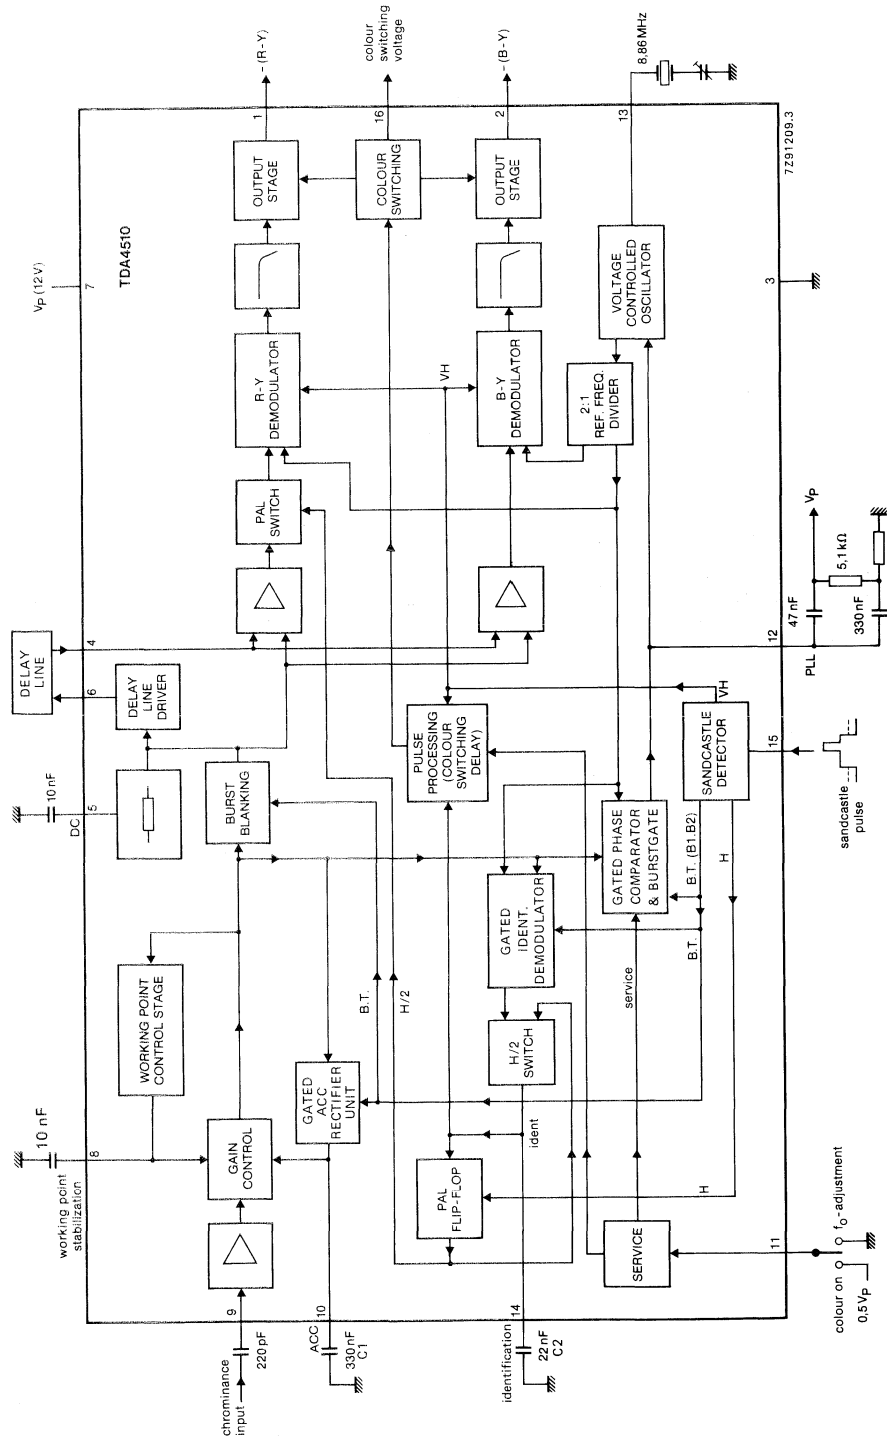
$V_P$ (12 V)
7
TDA4510
-(R-Y)
1
colour switching voltage
16
-(B-Y)
2
8,86 MHz
13
7Z91209.3
3
OUTPUT STAGE
COLOUR SWITCHING
OUTPUT STAGE
VOLTAGE CONTROLLED OSCILLATOR
R-Y DEMODULATOR
VH
B-Y DEMODULATOR
2:1 REF. FREQ. DIVIDER
PAL SWITCH
$V_P$
5,1 kΩ
47 nF
330 nF
12
PLL
DELAY LINE
4
6
DELAY LINE DRIVER
VH
PULSE PROCESSING (COLOUR SWITCHING DELAY)
SANDCASTLE DETECTOR
15
sandcastle pulse
10 nF
5
DC
BURST BLANKING
GATED PHASE COMPARATOR & BURSTGATE
B.T. (B1.B2)
H
GATED IDENT. DEMODULATOR
B.T.
WORKING POINT CONTROL STAGE
B.T.
H/2
service
H/2 SWITCH
GATED ACC RECTIFIER UNIT
10 nF
8
working point stabilization
GAIN CONTROL
ident
PAL FLIP-FLOP
H
SERVICE
11
colour on
$f_o$-adjustment
0,5 $V_P$
9
chrominance input
220 pF
10
ACC
330 nF
C1
14
identification
22 nF
C2